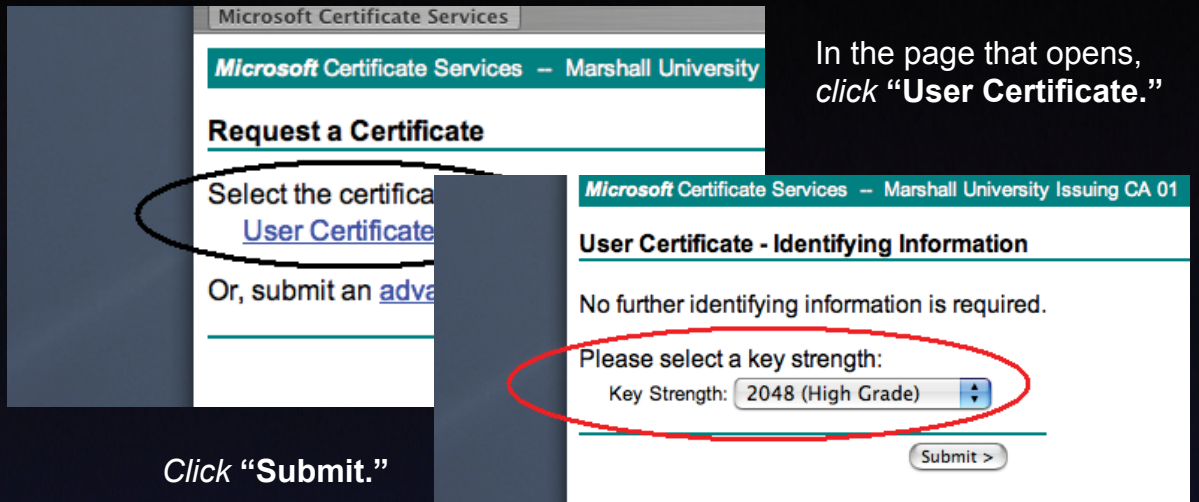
Microsoft Certificate Services

Microsoft Certificate Services – Marshall University

Request a Certificate

Select the certifica

User Certificate

Or, submit an adva

In the page that opens, click "User Certificate."

Microsoft Certificate Services – Marshall University Issuing CA 01

User Certificate - Identifying Information

No further identifying information is required.

Please select a key strength:

Key Strength: 2048 (High Grade)

Submit >

Click "Submit."